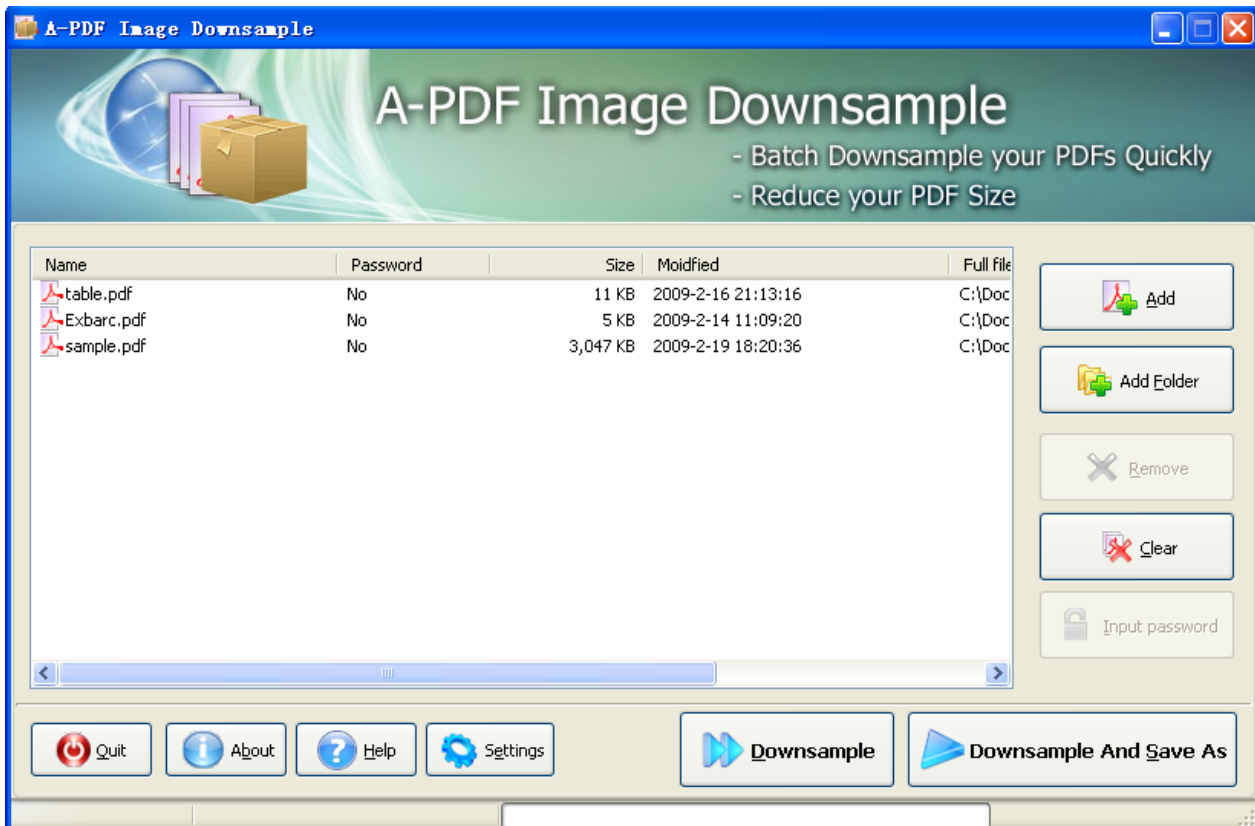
A-PDF Image Downsample

A-PDF Image Downsample
- Batch Downsample your PDFs Quickly
- Reduce your PDF Size

| Name | Password | Size | Moidfied | Full file |
|---|---|---|---|---|
| table.pdf | No | 11 KB | 2009-2-16 21:13:16 | C:\Doc |
| Exbarc.pdf | No | 5 KB | 2009-2-14 11:09:20 | C:\Doc |
| sample.pdf | No | 3,047 KB | 2009-2-19 18:20:36 | C:\Doc |

Add
Add Folder
Remove
Clear
Input password

Quit
About
Help
Settings
Downsample
Downsample And Save As